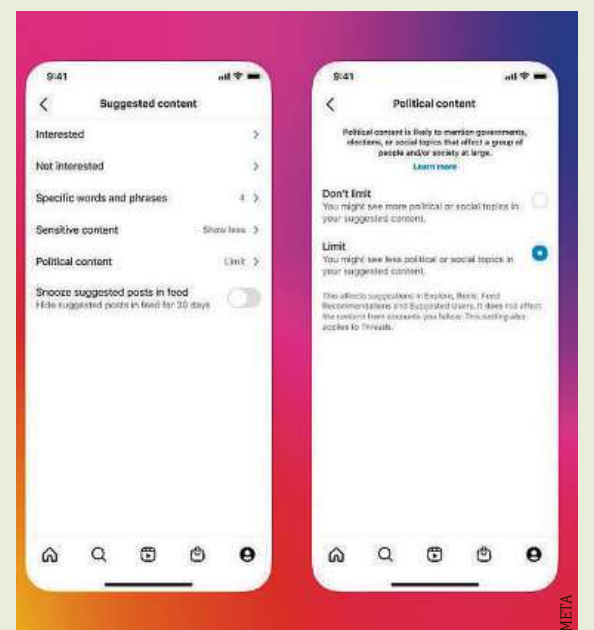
9:41

Suggested content

Interested

Not interested

Specific words and phrases 4

Sensitive content Show less

Political content Limit

Snooze suggested posts in feed
Hide suggested posts in feed for 30 days

9:41

Political content

Political content is likely to mention governments, elections, or social topics that affect a group of people and/or society at large.
Learn more

Don't limit
You might see more political or social topics in your suggested content.

Limit
You might see less political or social topics in your suggested content.

This affects suggestions in Explore, Reels, Feed Recommendations and Suggested Users. It does not affect the content from accounts you follow. This setting also applies to Threads.

META